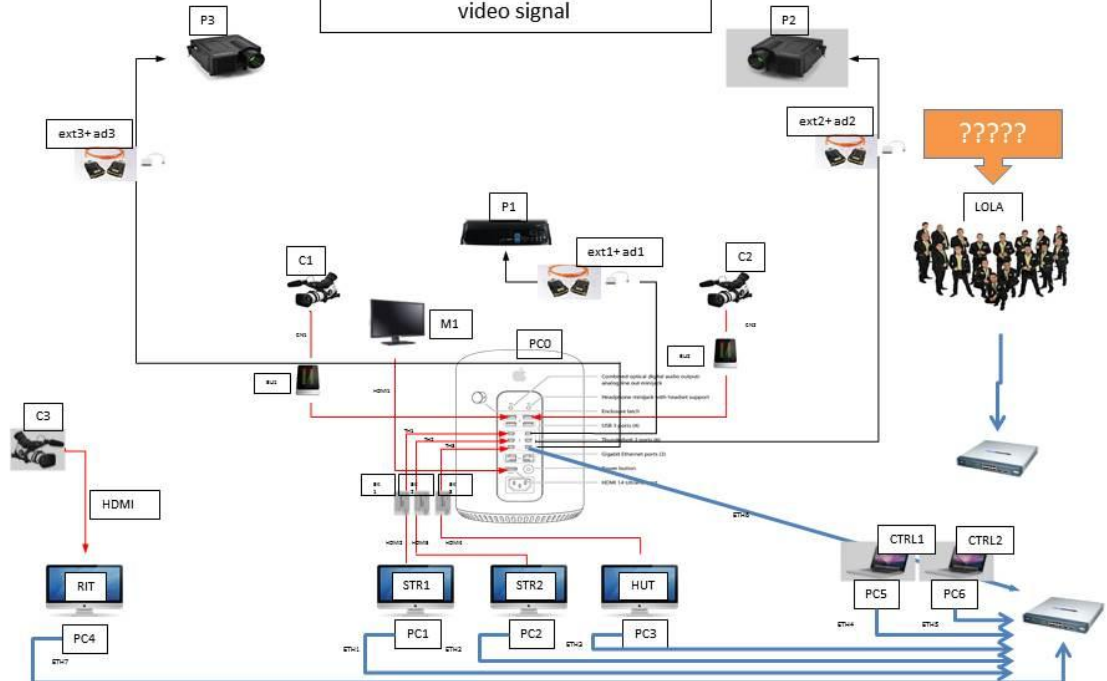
video signal

P3

P2

ext3+ ad3

ext2+ ad2

?????

LOLA

P1

ext1+ ad1

C1

C2

M1

PC0

C3

HDMI

RIT

STR1

STR2

HUT

CTRL1

CTRL2

PC5

PC6

PC4

PC1

PC2

PC3

ETH7

ETH1

ETH2

ETH3

ETH4

ETH5

ETH6

HDMI1

HDMI2

HDMI3

HDMI4